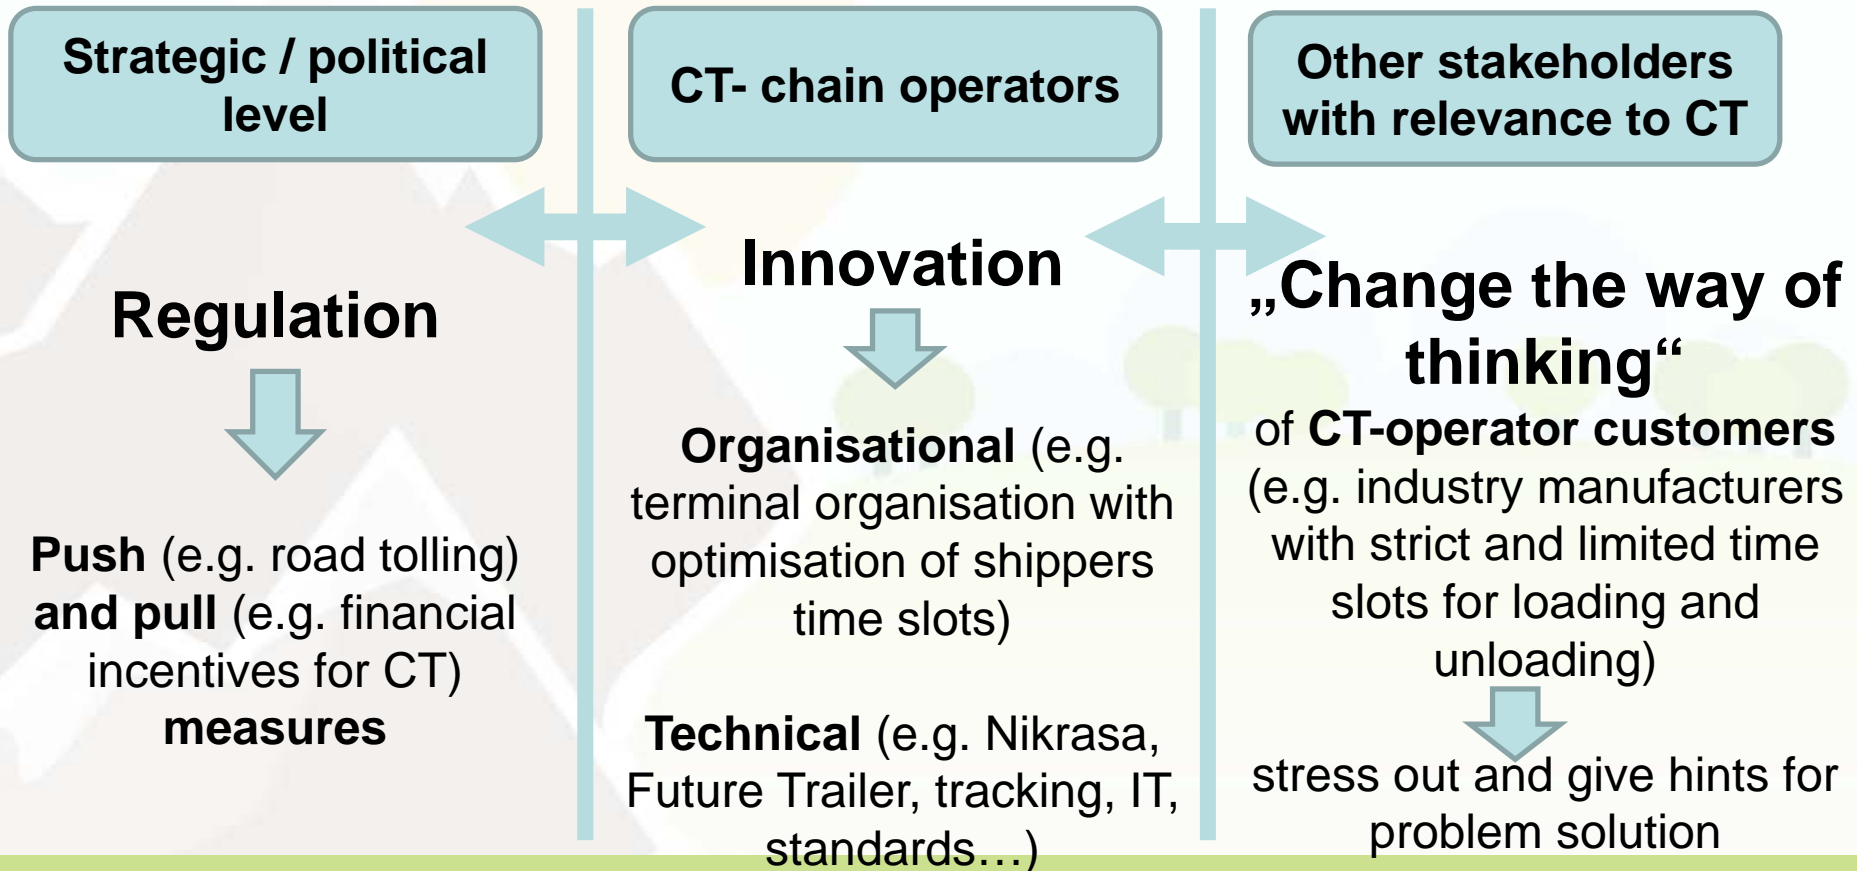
Strategic / political level

Regulation

Push (e.g. road tolling) and pull (e.g. financial incentives for CT) measures

CT- chain operators

Innovation

Organisational (e.g. terminal organisation with optimisation of shippers time slots)

Technical (e.g. Nikrasa, Future Trailer, tracking, IT, standards…)

Other stakeholders with relevance to CT

„Change the way of thinking“

of CT-operator customers (e.g. industry manufacturers with strict and limited time slots for loading and unloading)

stress out and give hints for problem solution